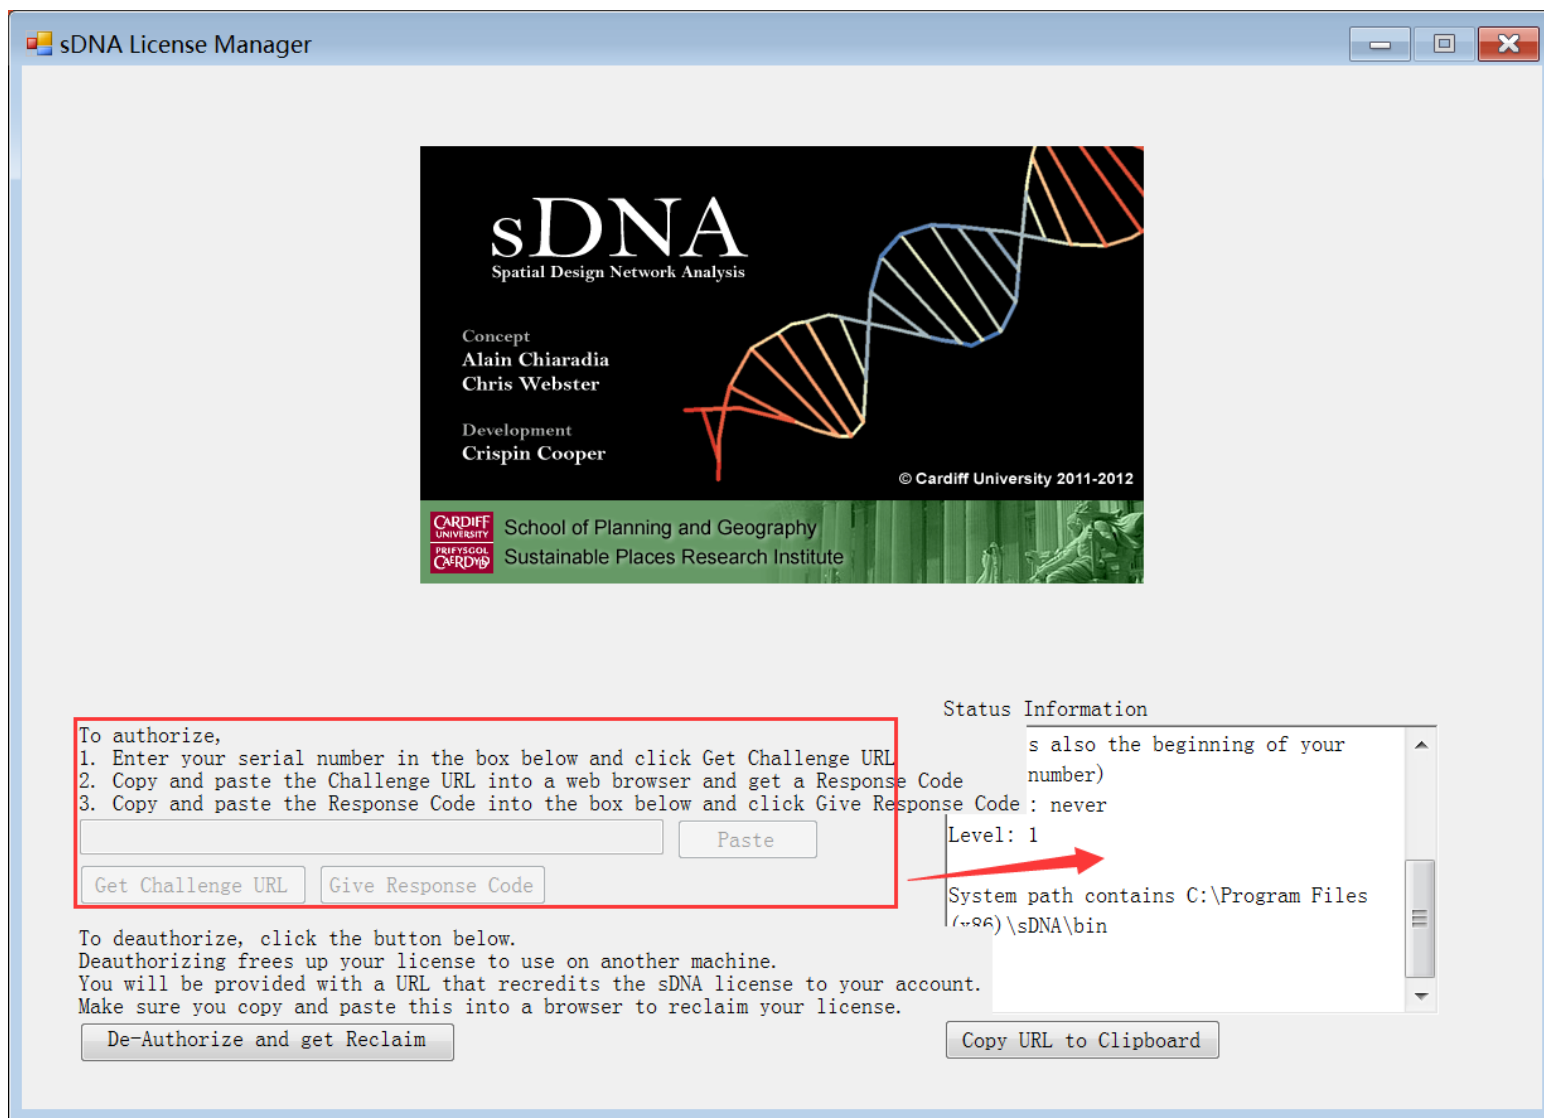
sDNA License Manager

sDNA
Spatial Design Network Analysis

Concept
Alain Chiaradia
Chris Webster

Development
Crispin Cooper

© Cardiff University 2011-2012

CARDIFF UNIVERSITY PRIFYSGOL CAERDYD

School of Planning and Geography
Sustainable Places Research Institute

Status Information

To authorize,
1. Enter your serial number in the box below and click Get Challenge URL
2. Copy and paste the Challenge URL into a web browser and get a Response Code
3. Copy and paste the Response Code into the box below and click Give Response Code

Paste

Get Challenge URL

Give Response Code

s also the beginning of your number)
: never
Level: 1

System path contains C:\Program Files (x86)\sDNA\bin

To deauthorize, click the button below.
Deauthorizing frees up your license to use on another machine.
You will be provided with a URL that recredits the sDNA license to your account.
Make sure you copy and paste this into a browser to reclaim your license.

De-Authorize and get Reclaim

Copy URL to Clipboard